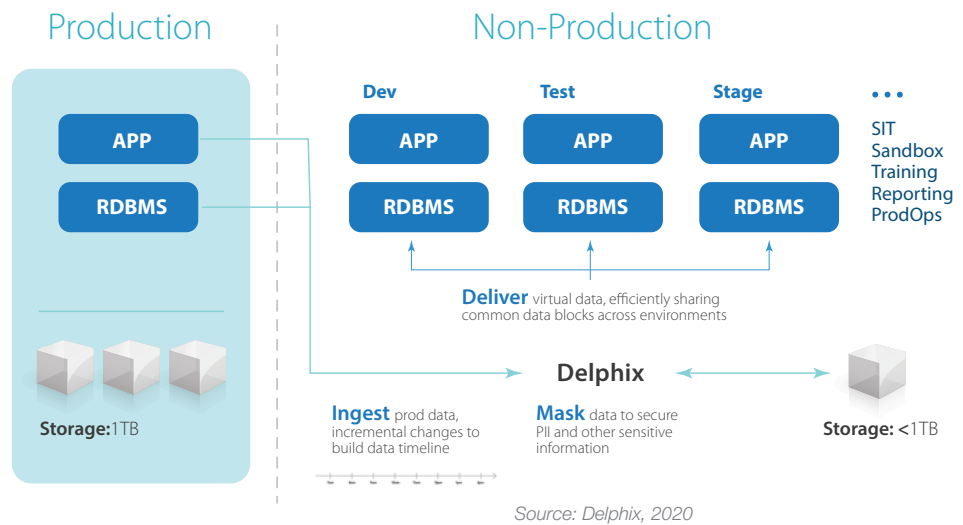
Production

APP

RDBMS

Storage:1TB

Non-Production

Dev

APP

RDBMS

Test

APP

RDBMS

Stage

APP

RDBMS

• • •

SIT
Sandbox
Training
Reporting
ProdOps

Deliver virtual data, efficiently sharing common data blocks across environments

Delphix

Storage: <1TB

Ingest prod data, incremental changes to build data timeline

Mask data to secure PII and other sensitive information

Source: Delphix, 2020